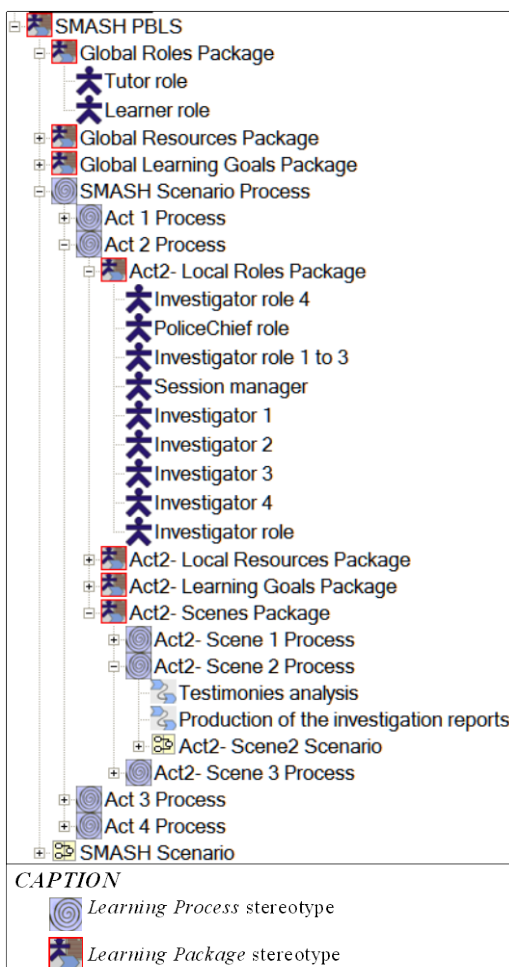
SMASH PBLS
Global Roles Package
Tutor role
Learner role
Global Resources Package
Global Learning Goals Package
SMASH Scenario Process
Act 1 Process
Act 2 Process
Act2- Local Roles Package
Investigator role 4
PoliceChief role
Investigator role 1 to 3
Session manager
Investigator 1
Investigator 2
Investigator 3
Investigator 4
Investigator role
Act2- Local Resources Package
Act2- Learning Goals Package
Act2- Scenes Package
Act2- Scene 1 Process
Act2- Scene 2 Process
Testimonies analysis
Production of the investigation reports
Act2- Scene2 Scenario
Act2- Scene 3 Process
Act 3 Process
Act 4 Process
SMASH Scenario

CAPTION
Learning Process stereotype
Learning Package stereotype